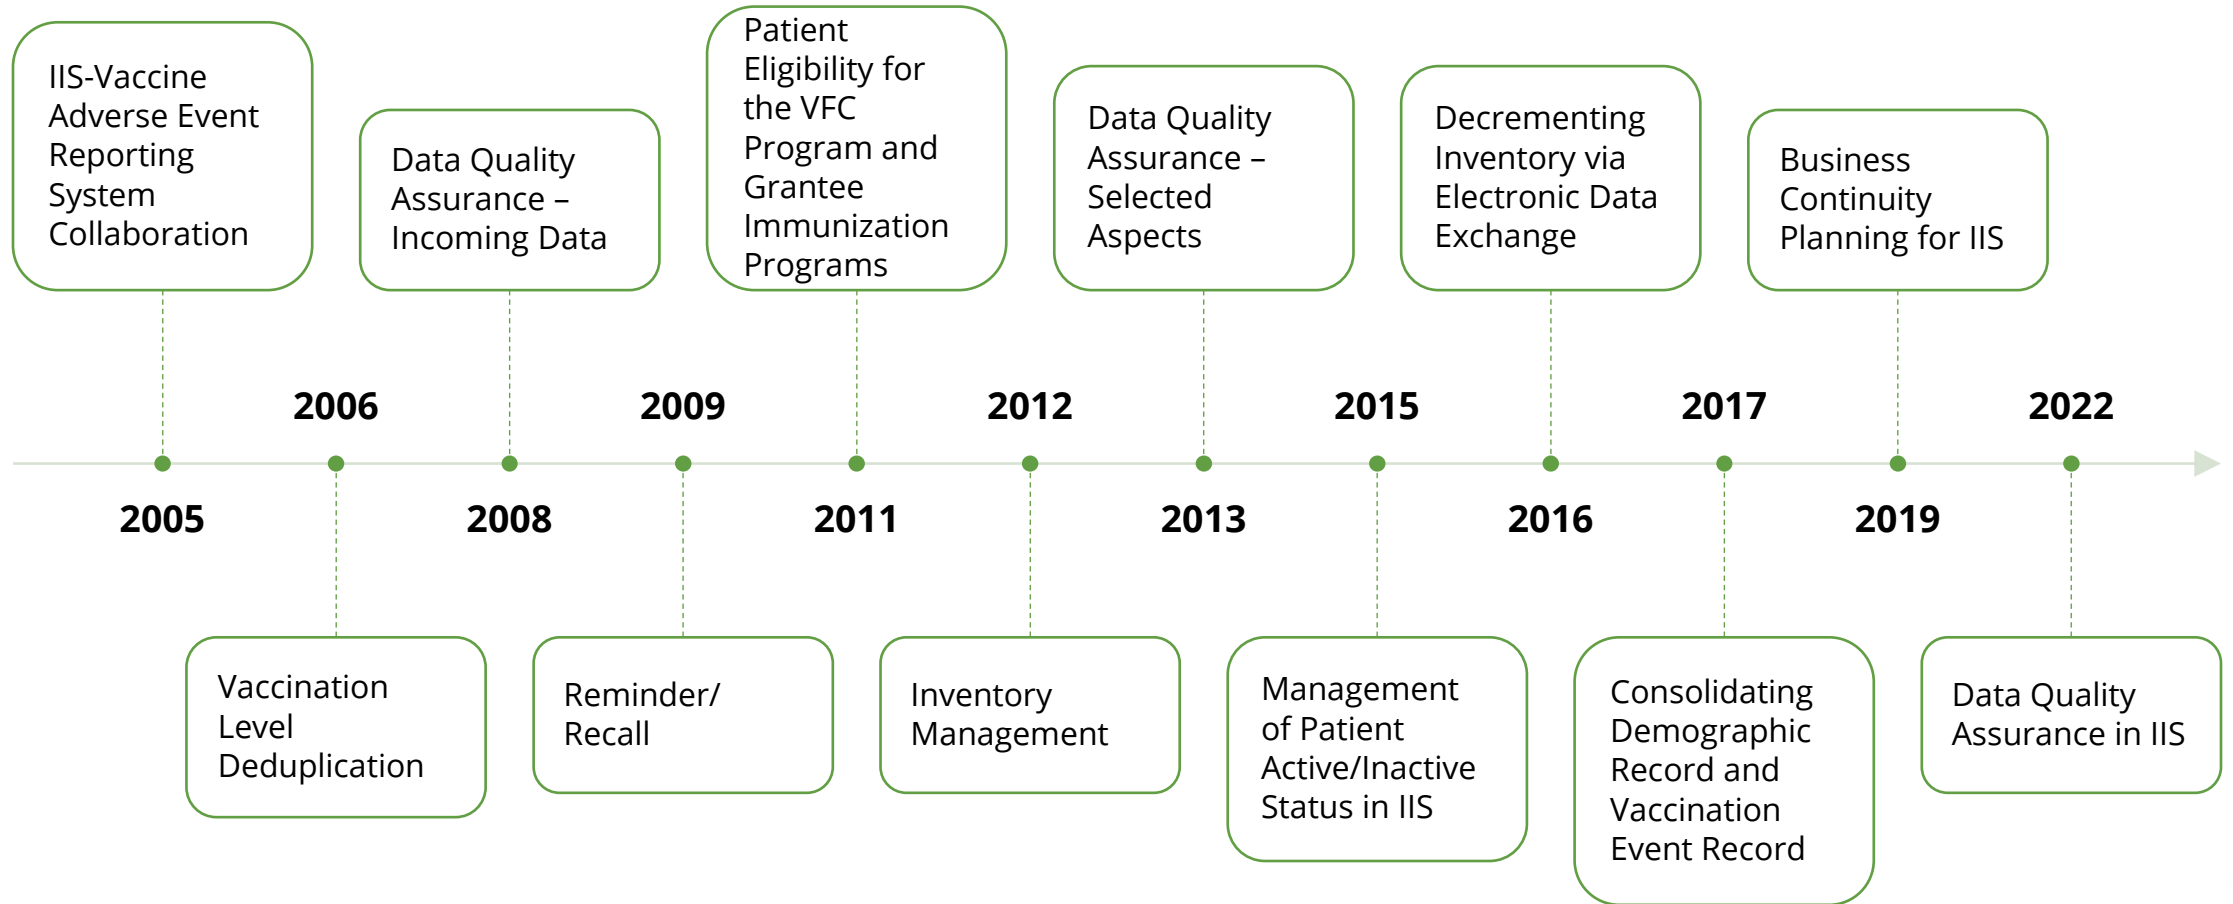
2005
IIS-Vaccine Adverse Event Reporting System Collaboration

2006
Vaccination Level Deduplication

2008
Data Quality Assurance – Incoming Data

2009
Reminder/ Recall

2011
Patient Eligibility for the VFC Program and Grantee Immunization Programs

2012
Inventory Management

2013
Data Quality Assurance – Selected Aspects

2015
Management of Patient Active/Inactive Status in IIS

2016
Decrementing Inventory via Electronic Data Exchange

2017
Consolidating Demographic Record and Vaccination Event Record

2019
Business Continuity Planning for IIS

2022
Data Quality Assurance in IIS